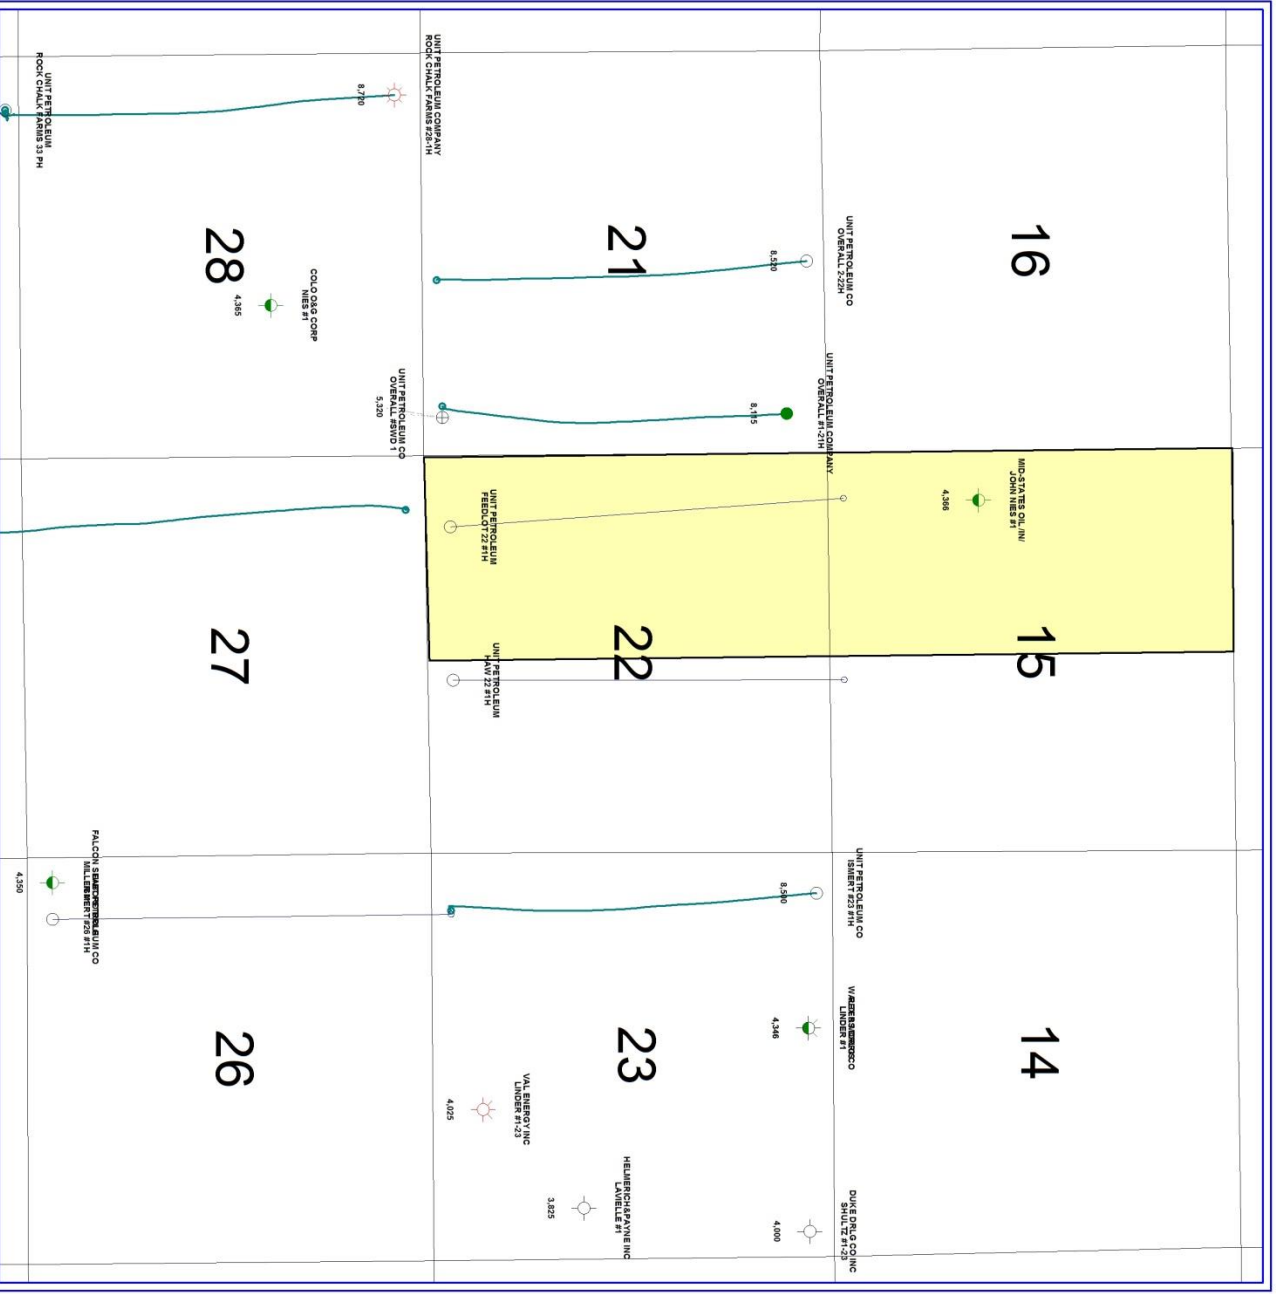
UNIT PETROLEUM
ROCK CHALK FARMS 33 PH

8,720

UNIT PETROLEUM COMPANY
ROCK CHALK FARMS #28-1H

28

COLO O&G CORP
NIES #1

4,365

21

8,520

UNIT PETROLEUM CO
OVERALL 2-22H

16

UNIT PETROLEUM CO
OVERALL #SWD 1

5,320

8,115

UNIT PETROLEUM COMPANY
OVERALL #1-21H

MID-STATES OIL INV
JOHN NIES #1

4,366

UNIT PETROLEUM
FEEDLOT 22 #1H

27

22

15

UNIT PETROLEUM
HAW 22 #1H

FALCON SEABOARD / UNIT PETROLEUM CO
MILLER / ISMERT #26 #1H

4,350

8,590

UNIT PETROLEUM CO
ISMERT #23 #1H

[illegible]
LINDER #1

4,346

26

23

14

VAL ENERGY INC
LINDER #1-23

4,025

HELMERICH&PAYNE INC
LAVELLE #1

3,825

4,000

DUKE DRLG CO INC
SHULTZ #1-23